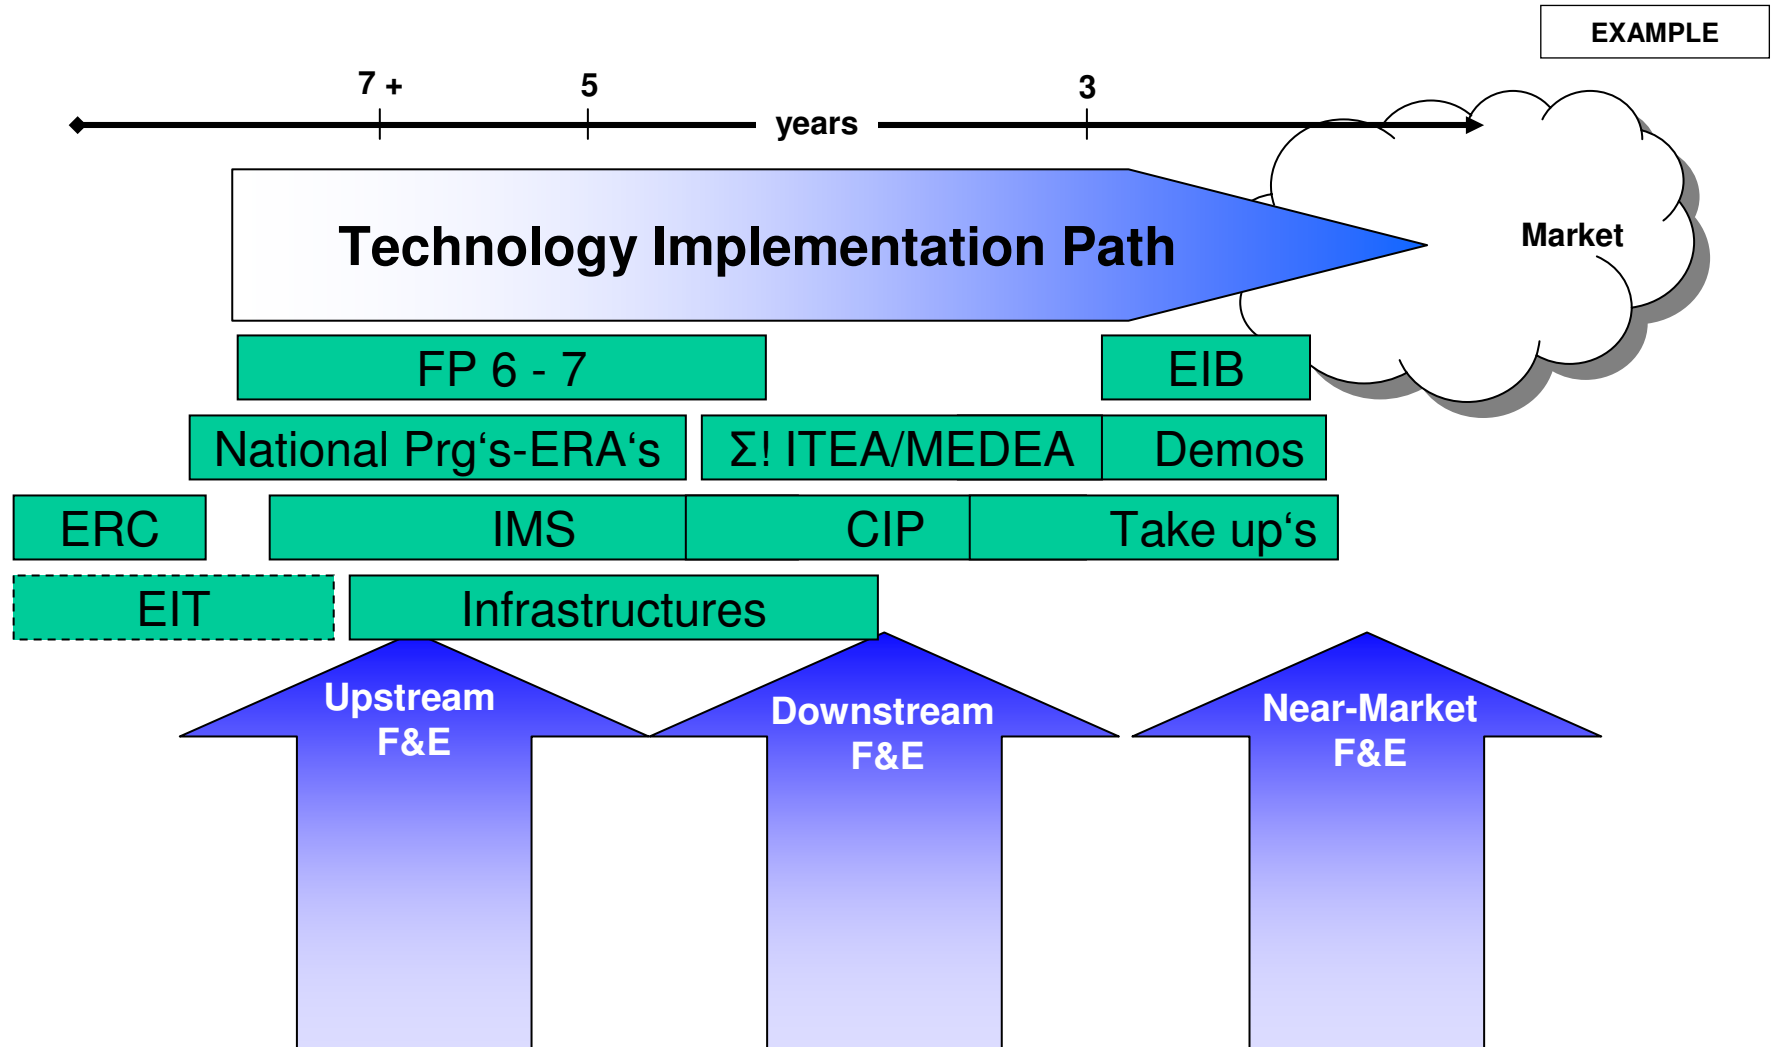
EXAMPLE

7 +
5
years
3

Technology Implementation Path

Market

FP 6 - 7
EIB

National Prg‘s-ERA‘s
Σ! ITEA/MEDEA
Demos

ERC
IMS
CIP
Take up‘s

EIT
Infrastructures

Upstream F&E
Downstream F&E
Near-Market F&E